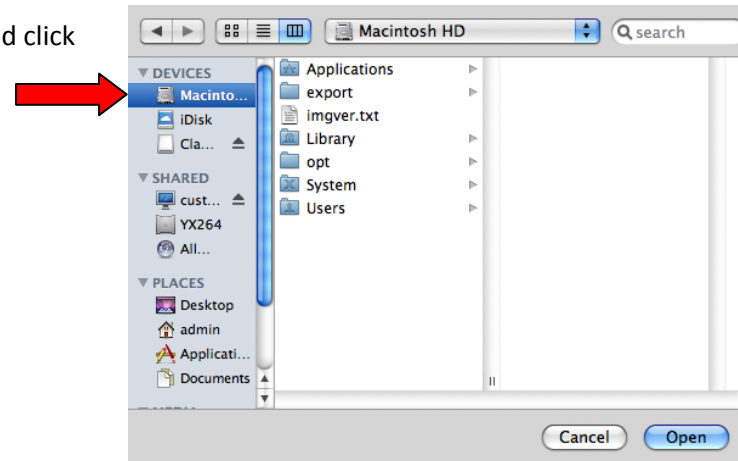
d click

Macintosh HD

search

▼ DEVICES
Macinto...
iDisk
Cla...
▼ SHARED
cust...
YX264
All...
▼ PLACES
Desktop
admin
Applicati...
Documents

Applications
export
imgver.txt
Library
opt
System
Users

Cancel
Open